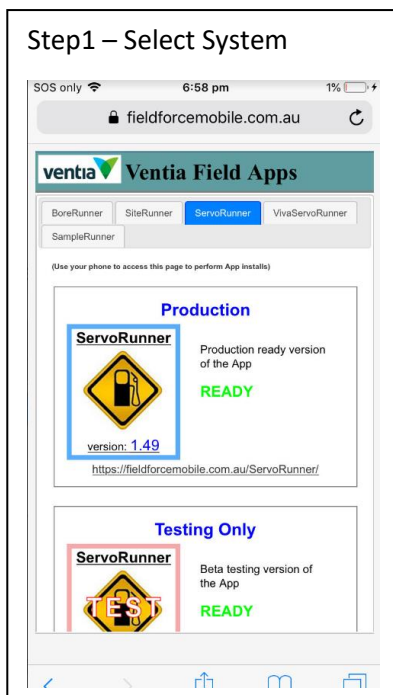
Step1 – Select System

SOS only
6:58 pm
1%

fieldforcemobile.com.au

ventia Ventia Field Apps

BoreRunner
SiteRunner
ServoRunner
VivaServoRunner
SampleRunner

(Use your phone to access this page to perform App installs)

Production

ServoRunner

Production ready version of the App

READY

version: 1.49

https://fieldforcemobile.com.au/ServoRunner/

Testing Only

ServoRunner

TEST

Beta testing version of the App

READY